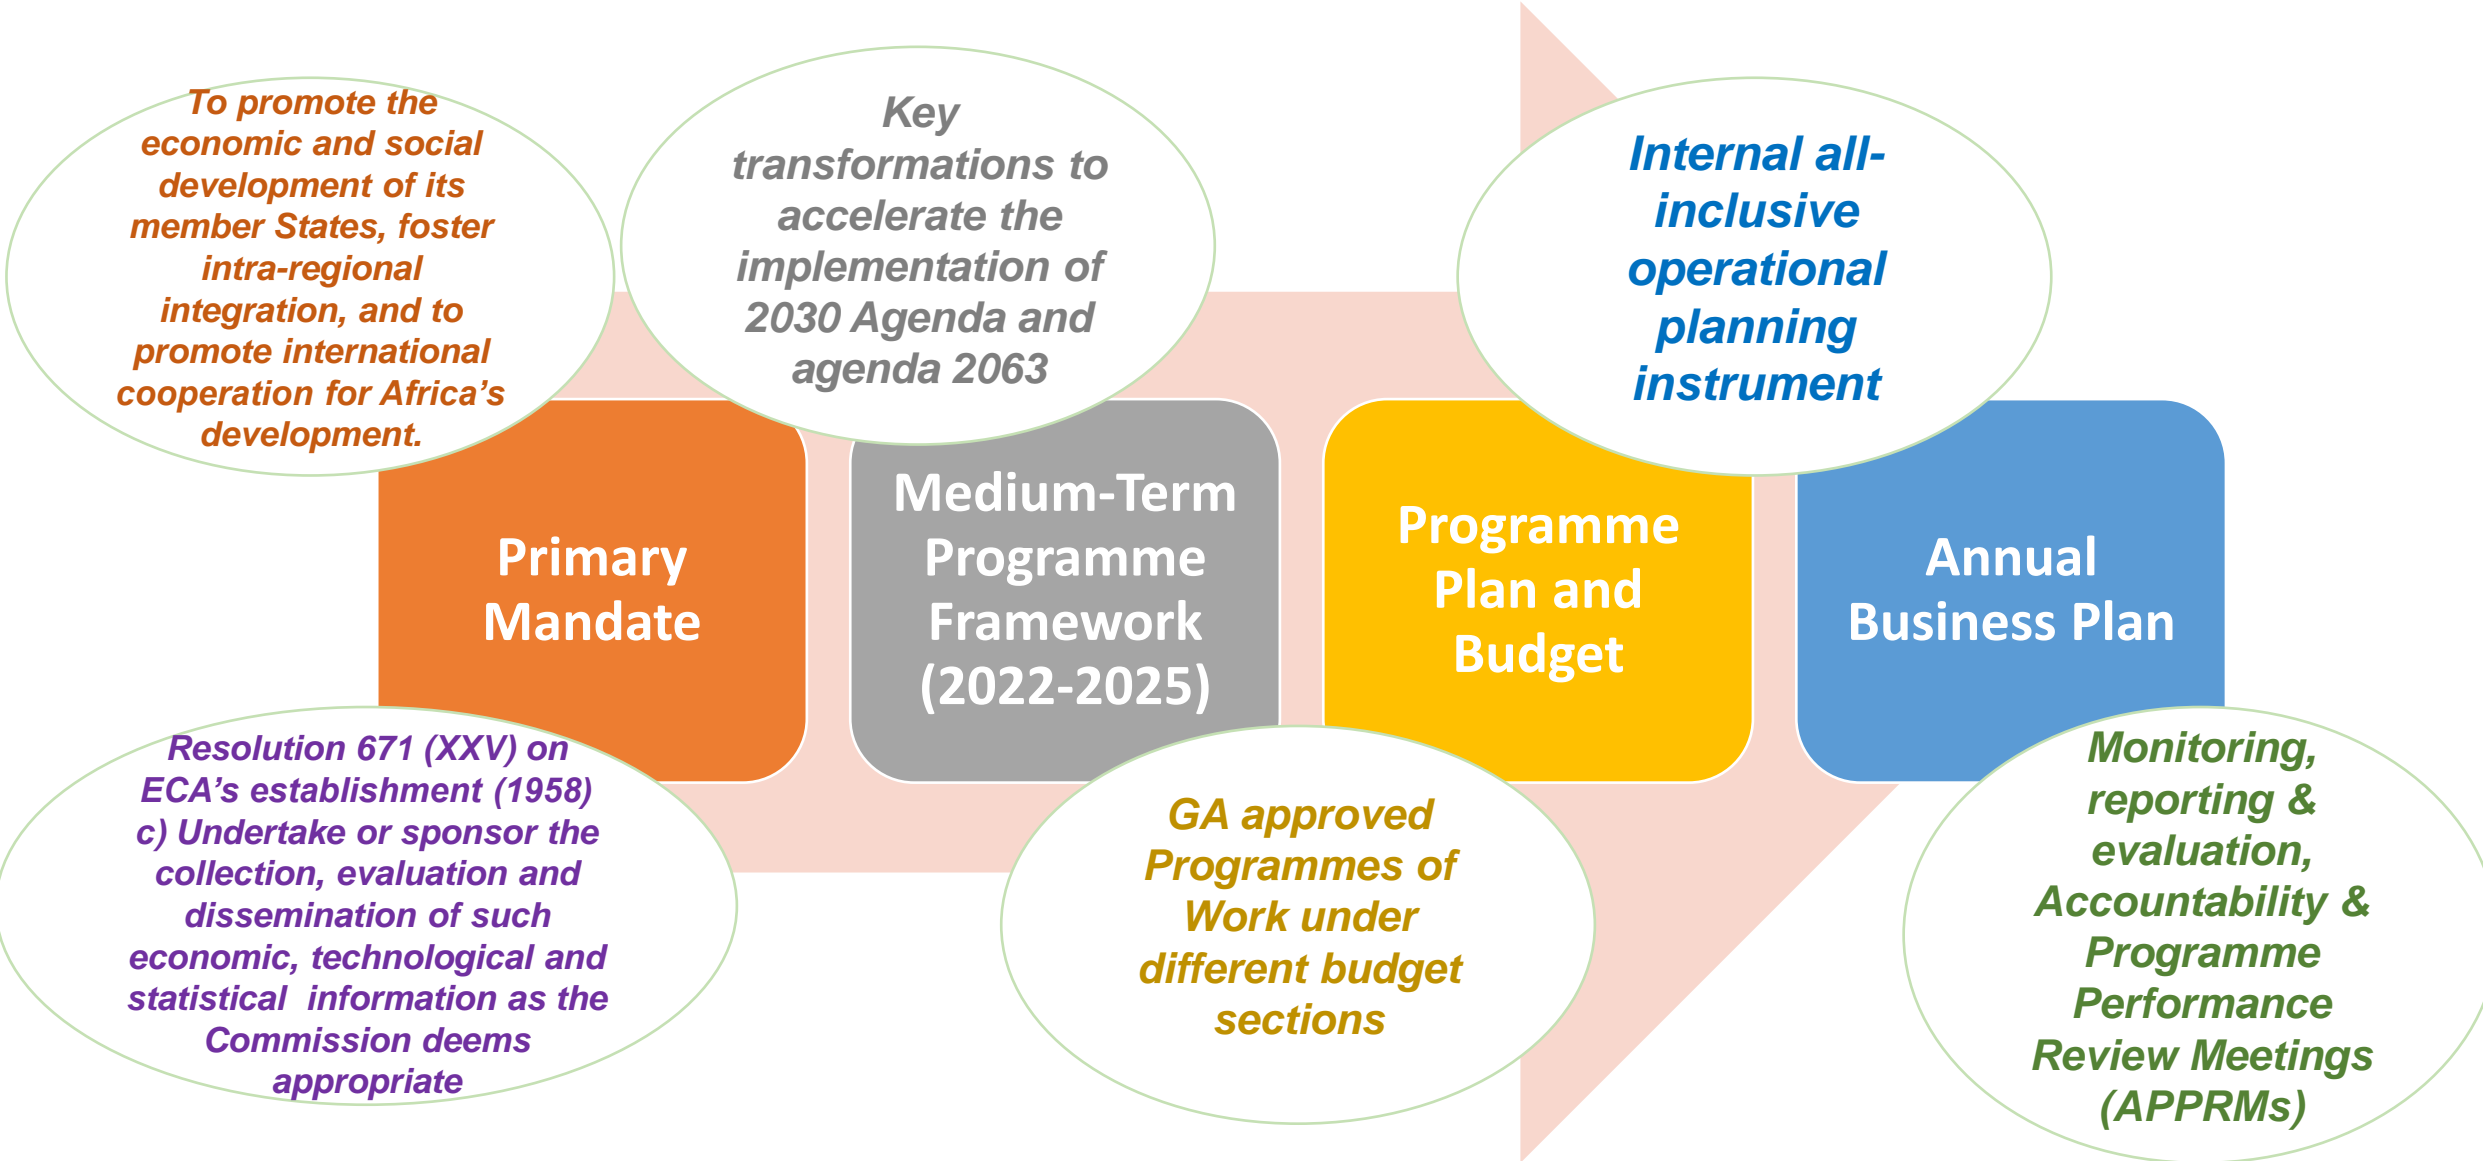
To promote the economic and social development of its member States, foster intra-regional integration, and to promote international cooperation for Africa's development.

Key transformations to accelerate the implementation of 2030 Agenda and agenda 2063

Internal all-inclusive operational planning instrument

Primary Mandate

Medium-Term Programme Framework (2022-2025)

Programme Plan and Budget

Annual Business Plan

Resolution 671 (XXV) on ECA's establishment (1958) c) Undertake or sponsor the collection, evaluation and dissemination of such economic, technological and statistical information as the Commission deems appropriate

GA approved Programmes of Work under different budget sections

Monitoring, reporting & evaluation, Accountability & Programme Performance Review Meetings (APPRMs)